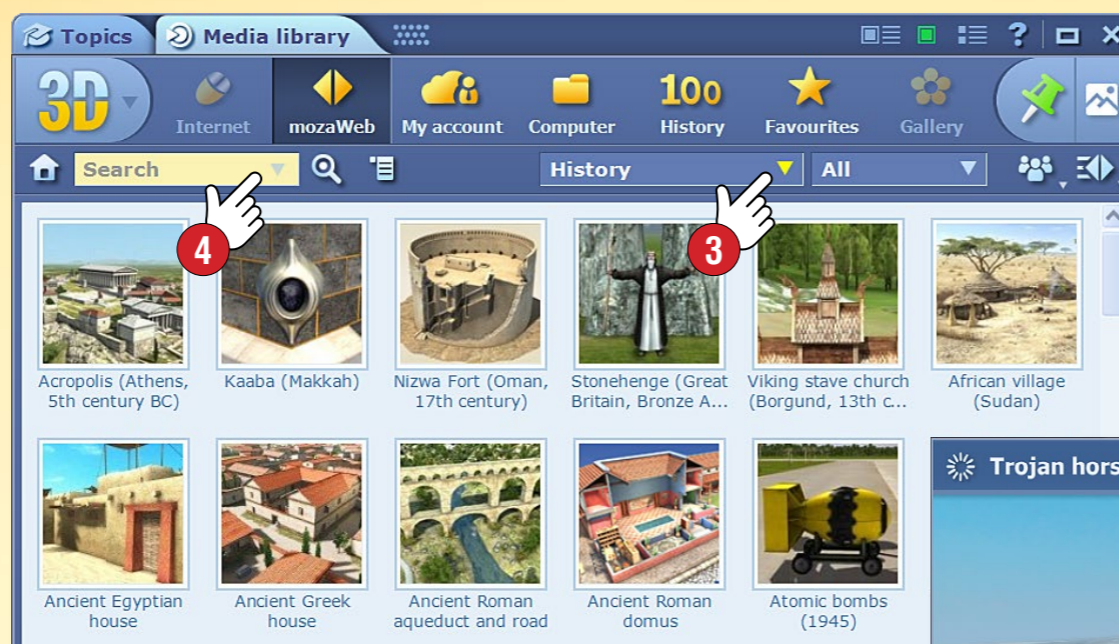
Topics
Media library
3D
Internet
mozaWeb
My account
Computer
100
History
Favourites
Gallery
Search
History
All
4
3
Acropolis (Athens, 5th century BC)
Kaaba (Makkah)
Nizwa Fort (Oman, 17th century)
Stonehenge (Great Britain, Bronze A...
Viking stave church (Borgund, 13th c...
African village (Sudan)
Ancient Egyptian house
Ancient Greek house
Ancient Roman aqueduct and road
Ancient Roman domus
Atomic bombs (1945)
Trojan hors